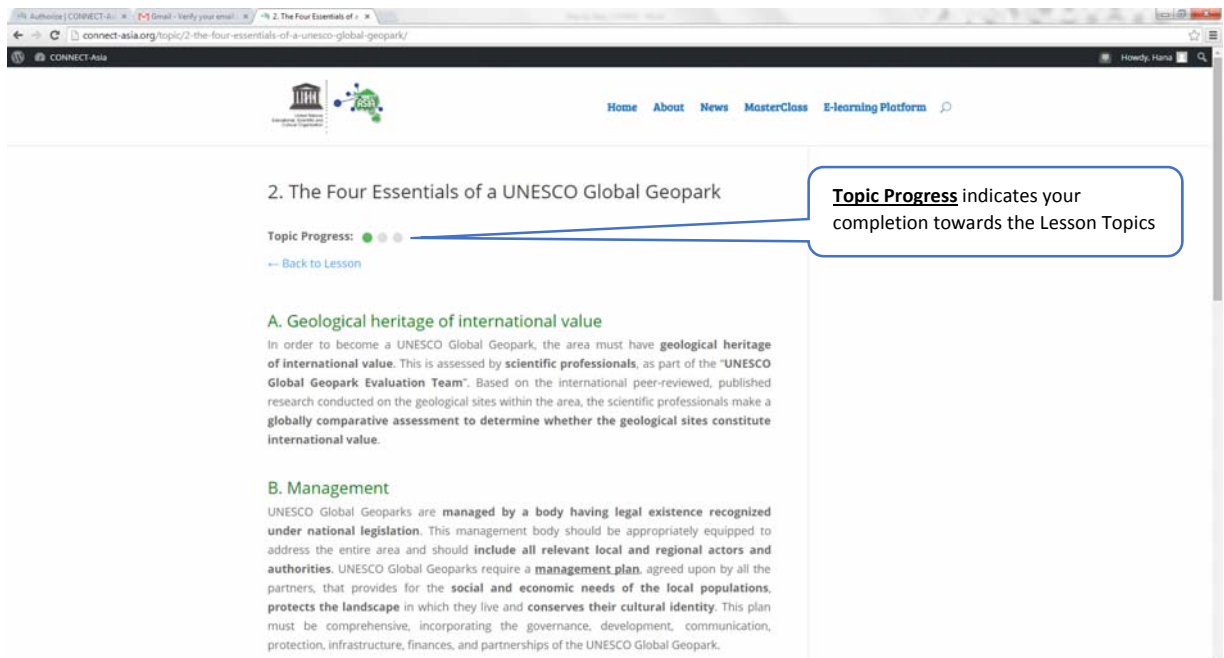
Authorize | CONNECT-As ×   Gmail - Verify your email ×   2. The Four Essentials of a ×

connect-asia.org/topic/2-the-four-essentials-of-a-unesco-global-geopark/

CONNECT-Asia

Howdy, Hana

United Nations Educational, Scientific and Cultural Organization

Home   About   News   MasterClass   E-learning Platform

2. The Four Essentials of a UNESCO Global Geopark

Topic Progress:

← Back to Lesson

**Topic Progress** indicates your completion towards the Lesson Topics

A. Geological heritage of international value

In order to become a UNESCO Global Geopark, the area must have **geological heritage of international value**. This is assessed by **scientific professionals**, as part of the "**UNESCO Global Geopark Evaluation Team**". Based on the international peer-reviewed, published research conducted on the geological sites within the area, the scientific professionals make a **globally comparative assessment to determine whether the geological sites constitute international value**.

B. Management

UNESCO Global Geoparks are **managed by a body having legal existence recognized under national legislation**. This management body should be appropriately equipped to address the entire area and should **include all relevant local and regional actors and authorities**. UNESCO Global Geoparks require a **management plan**, agreed upon by all the partners, that provides for the **social and economic needs of the local populations**, **protects the landscape** in which they live and **conserves their cultural identity**. This plan must be comprehensive, incorporating the governance, development, communication, protection, infrastructure, finances, and partnerships of the UNESCO Global Geopark.